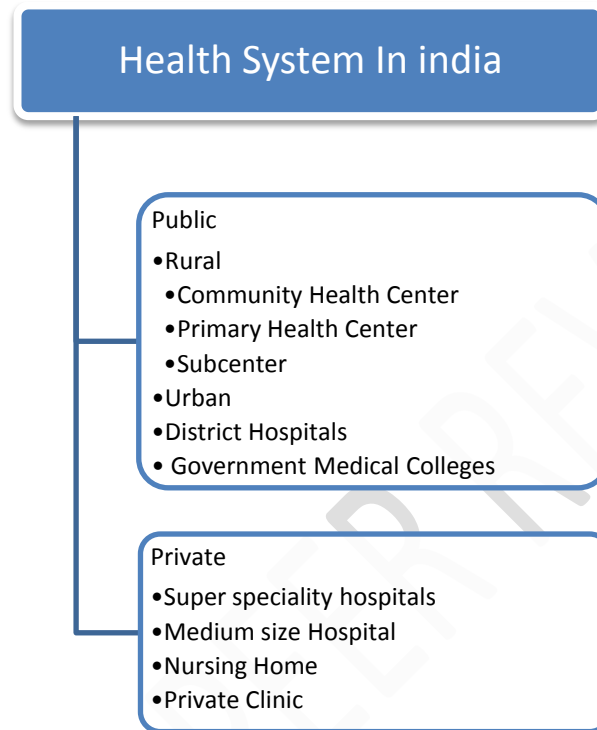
Health System In india

Public
•Rural
•Community Health Center
•Primary Health Center
•Subcenter
•Urban
•District Hospitals
• Government Medical Colleges

Private
•Super speciality hospitals
•Medium size Hospital
•Nursing Home
•Private Clinic